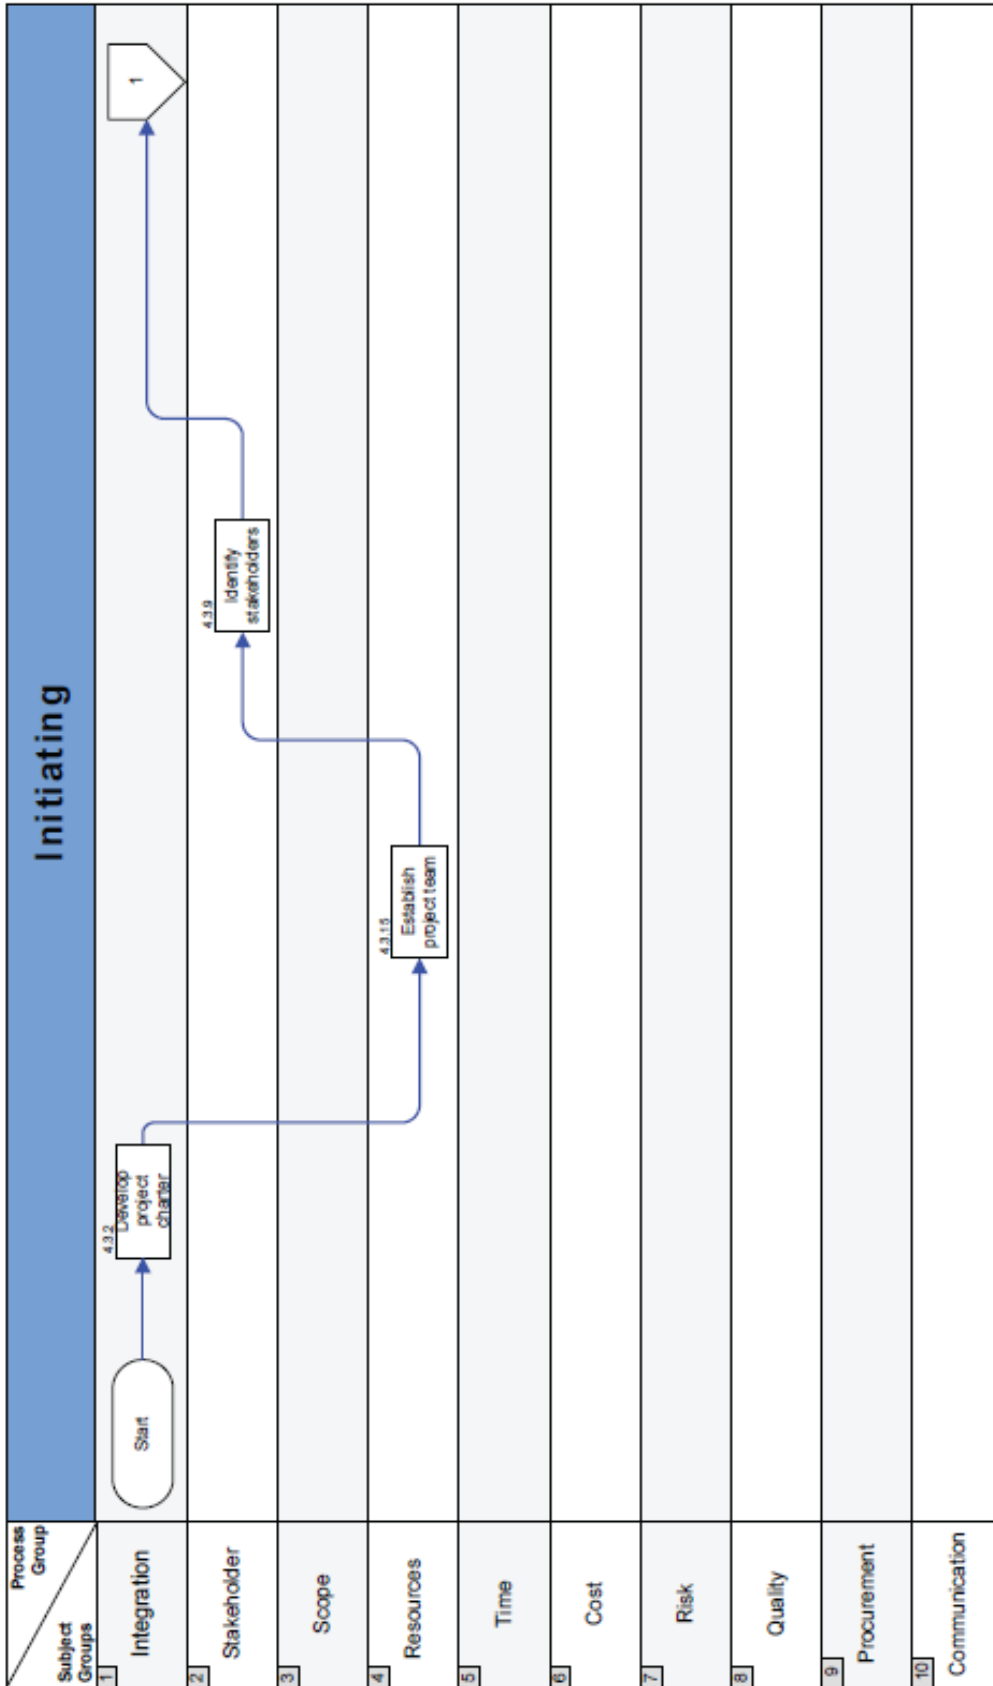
Process Group

Subject Groups

Initiating

1 Integration

2 Stakeholder

3 Scope

4 Resources

5 Time

6 Cost

7 Risk

8 Quality

9 Procurement

10 Communication

Start

4.3.2 Develop project charter

4.3.15 Establish project team

4.3.9 Identify stakeholders

1